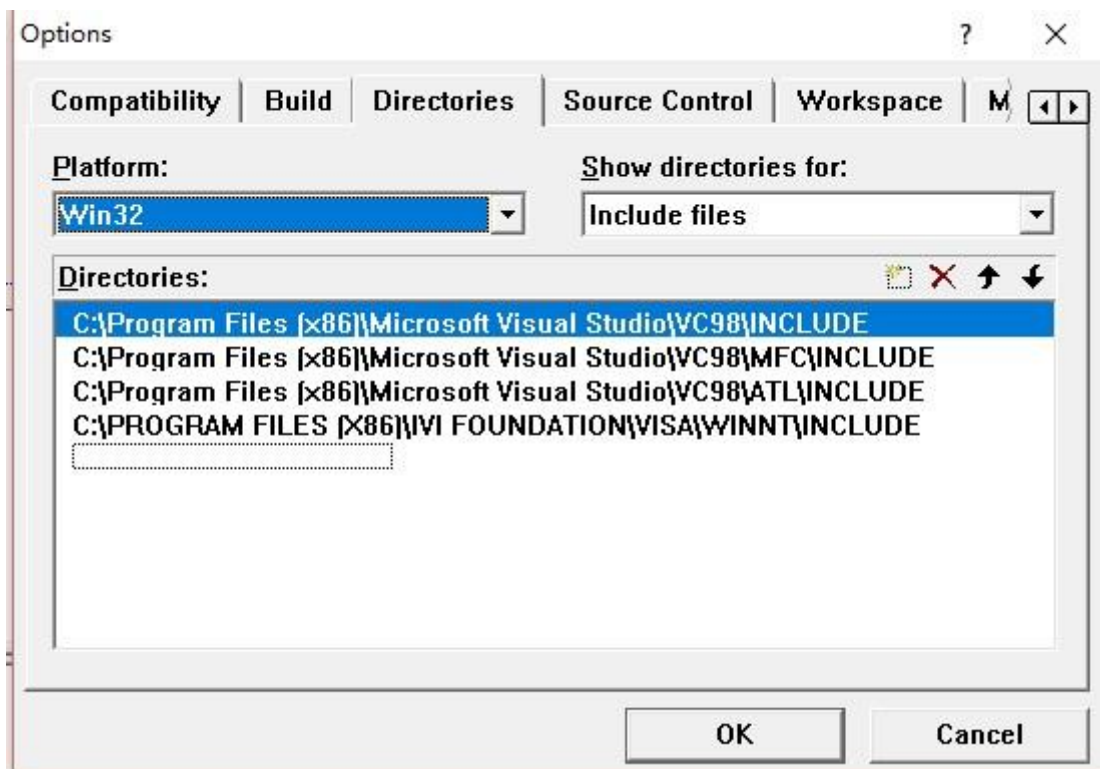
Options

?

×

Compatibility | Build | Directories | Source Control | Workspace | M

Platform:

Win32

Show directories for:

Include files

Directories:

C:\Program Files (x86)\Microsoft Visual Studio\VC98\INCLUDE
C:\Program Files (x86)\Microsoft Visual Studio\VC98\MFC\INCLUDE
C:\Program Files (x86)\Microsoft Visual Studio\VC98\ATL\INCLUDE
C:\PROGRAM FILES (X86)\IVI FOUNDATION\VISA\WINNT\INCLUDE

OK

Cancel